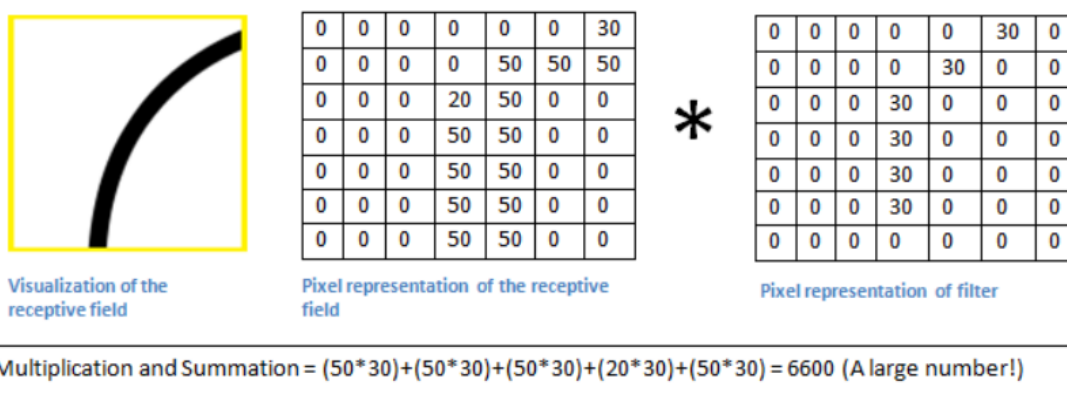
| 0 | 0 | 0 | 0 | 0 | 0 | 30 |
|---|---|---|---|---|---|---|
| 0 | 0 | 0 | 0 | 50 | 50 | 50 |
| 0 | 0 | 0 | 20 | 50 | 0 | 0 |
| 0 | 0 | 0 | 50 | 50 | 0 | 0 |
| 0 | 0 | 0 | 50 | 50 | 0 | 0 |
| 0 | 0 | 0 | 50 | 50 | 0 | 0 |
| 0 | 0 | 0 | 50 | 50 | 0 | 0 |

*

| 0 | 0 | 0 | 0 | 0 | 30 | 0 |
|---|---|---|---|---|---|---|
| 0 | 0 | 0 | 0 | 30 | 0 | 0 |
| 0 | 0 | 0 | 30 | 0 | 0 | 0 |
| 0 | 0 | 0 | 30 | 0 | 0 | 0 |
| 0 | 0 | 0 | 30 | 0 | 0 | 0 |
| 0 | 0 | 0 | 30 | 0 | 0 | 0 |
| 0 | 0 | 0 | 0 | 0 | 0 | 0 |

Visualization of the receptive field

Pixel representation of the receptive field

Pixel representation of filter

Multiplication and Summation = (50*30)+(50*30)+(50*30)+(20*30)+(50*30) = 6600 (A large number!)